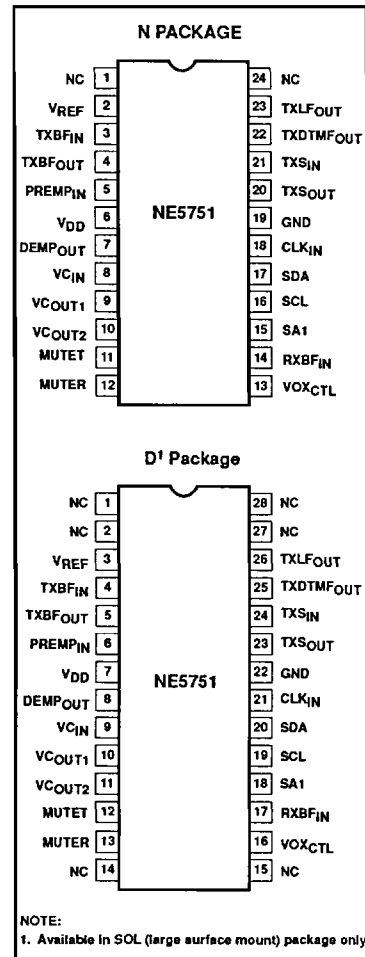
N PACKAGE

NC 1
$V_{REF}$ 2
$TXBF_{IN}$ 3
$TXBF_{OUT}$ 4
$PREMP_{IN}$ 5
$V_{DD}$ 6
$DEMP_{OUT}$ 7
$VC_{IN}$ 8
$VC_{OUT1}$ 9
$VC_{OUT2}$ 10
MUTET 11
MUTER 12

NE5751

24 NC
23 $TXLF_{OUT}$
22 $TXDTMF_{OUT}$
21 $TXS_{IN}$
20 $TXS_{OUT}$
19 GND
18 $CLK_{IN}$
17 SDA
16 SCL
15 SA1
14 $RXBF_{IN}$
13 $VOX_{CTL}$

D$^1$ Package

NC 1
NC 2
$V_{REF}$ 3
$TXBF_{IN}$ 4
$TXBF_{OUT}$ 5
$PREMP_{IN}$ 6
$V_{DD}$ 7
$DEMP_{OUT}$ 8
$VC_{IN}$ 9
$VC_{OUT1}$ 10
$VC_{OUT2}$ 11
MUTET 12
MUTER 13
NC 14

NE5751

28 NC
27 NC
26 $TXLF_{OUT}$
25 $TXDTMF_{OUT}$
24 $TXS_{IN}$
23 $TXS_{OUT}$
22 GND
21 $CLK_{IN}$
20 SDA
19 SCL
18 SA1
17 $RXBF_{IN}$
16 $VOX_{CTL}$
15 NC

NOTE:
1. Available in SOL (large surface mount) package only